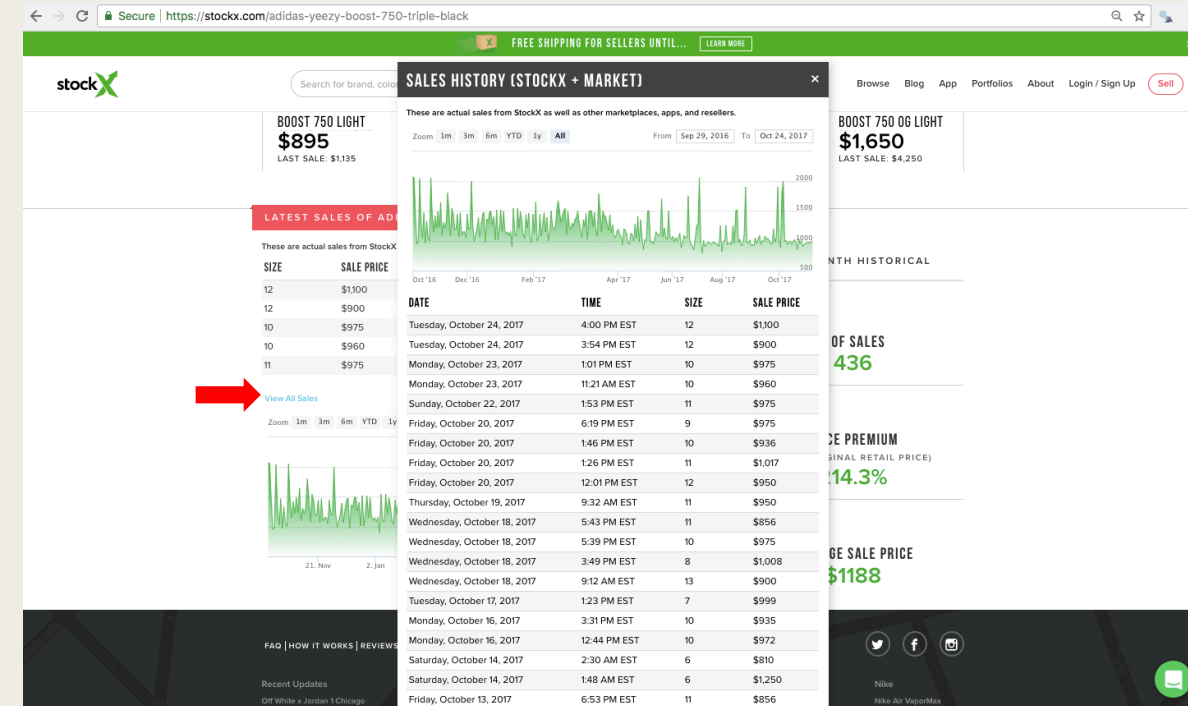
Secure | https://stockx.com/adidas-yeezy-boost-750-triple-black

FREE SHIPPING FOR SELLERS UNTIL... LEARN MORE

stockX

Search for brand, color

Browse Blog App Portfolios About Login / Sign Up Sell

BOOST 750 LIGHT
$895
LAST SALE: $1,135

BOOST 750 OG LIGHT
$1,650
LAST SALE: $4,250

LATEST SALES OF ADI

These are actual sales from StockX

| SIZE | SALE PRICE |
|---|---|
| 12 | $1,100 |
| 12 | $900 |
| 10 | $975 |
| 10 | $960 |
| 11 | $975 |

View All Sales

Zoom 1m 3m 6m YTD 1y

21. Nov 2. Jan

NTH HISTORICAL

OF SALES
436

CE PREMIUM
GINAL RETAIL PRICE)
214.3%

GE SALE PRICE
$1188

SALES HISTORY (STOCKX + MARKET)

These are actual sales from StockX as well as other marketplaces, apps, and resellers.

Zoom 1m 3m 6m YTD 1y All From Sep 29, 2016 To Oct 24, 2017

2000 1500 1000 500

Oct '16 Dec '16 Feb '17 Apr '17 Jun '17 Aug '17 Oct '17

| DATE | TIME | SIZE | SALE PRICE |
|---|---|---|---|
| Tuesday, October 24, 2017 | 4:00 PM EST | 12 | $1,100 |
| Tuesday, October 24, 2017 | 3:54 PM EST | 12 | $900 |
| Monday, October 23, 2017 | 1:01 PM EST | 10 | $975 |
| Monday, October 23, 2017 | 11:21 AM EST | 10 | $960 |
| Sunday, October 22, 2017 | 1:53 PM EST | 11 | $975 |
| Friday, October 20, 2017 | 6:19 PM EST | 9 | $975 |
| Friday, October 20, 2017 | 1:46 PM EST | 10 | $936 |
| Friday, October 20, 2017 | 1:26 PM EST | 11 | $1,017 |
| Friday, October 20, 2017 | 12:01 PM EST | 12 | $950 |
| Thursday, October 19, 2017 | 9:32 AM EST | 11 | $950 |
| Wednesday, October 18, 2017 | 5:43 PM EST | 11 | $856 |
| Wednesday, October 18, 2017 | 5:39 PM EST | 10 | $975 |
| Wednesday, October 18, 2017 | 3:49 PM EST | 8 | $1,008 |
| Wednesday, October 18, 2017 | 9:12 AM EST | 13 | $900 |
| Tuesday, October 17, 2017 | 1:23 PM EST | 7 | $999 |
| Monday, October 16, 2017 | 3:31 PM EST | 10 | $935 |
| Monday, October 16, 2017 | 12:44 PM EST | 10 | $972 |
| Saturday, October 14, 2017 | 2:30 AM EST | 6 | $810 |
| Saturday, October 14, 2017 | 1:48 AM EST | 6 | $1,250 |
| Friday, October 13, 2017 | 6:53 PM EST | 11 | $856 |

FAQ | HOW IT WORKS | REVIEWS

Recent Updates
Off White x Jordan 1 Chicago

Nike
Nike Air VaporMax